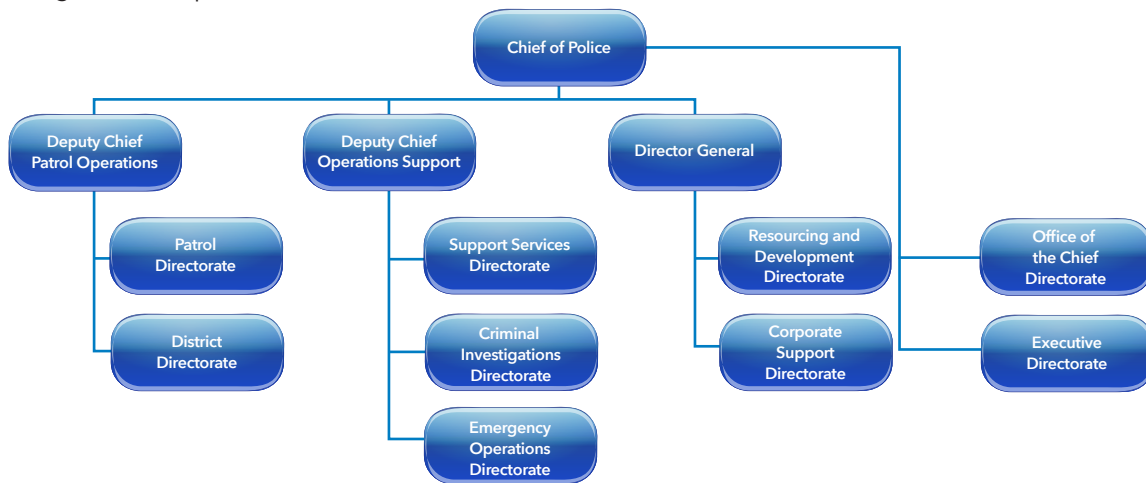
Chief of Police

Deputy Chief Patrol Operations

Patrol Directorate

District Directorate

Deputy Chief Operations Support

Support Services Directorate

Criminal Investigations Directorate

Emergency Operations Directorate

Director General

Resourcing and Development Directorate

Corporate Support Directorate

Office of the Chief Directorate

Executive Directorate